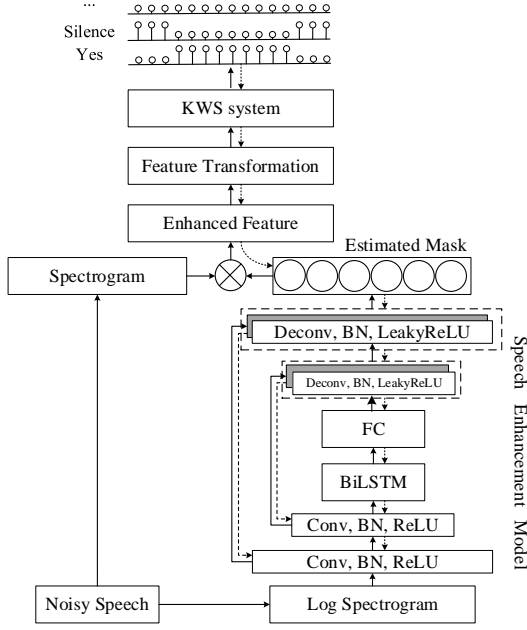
...
Silence
Yes

KWS system

Feature Transformation

Enhanced Feature

Estimated Mask

Spectrogram

Deconv, BN, LeakyReLU

Deconv, BN, LeakyReLU

FC

BiLSTM

Conv, BN, ReLU

Conv, BN, ReLU

Noisy Speech

Log Spectrogram

Speech Enhancement Model